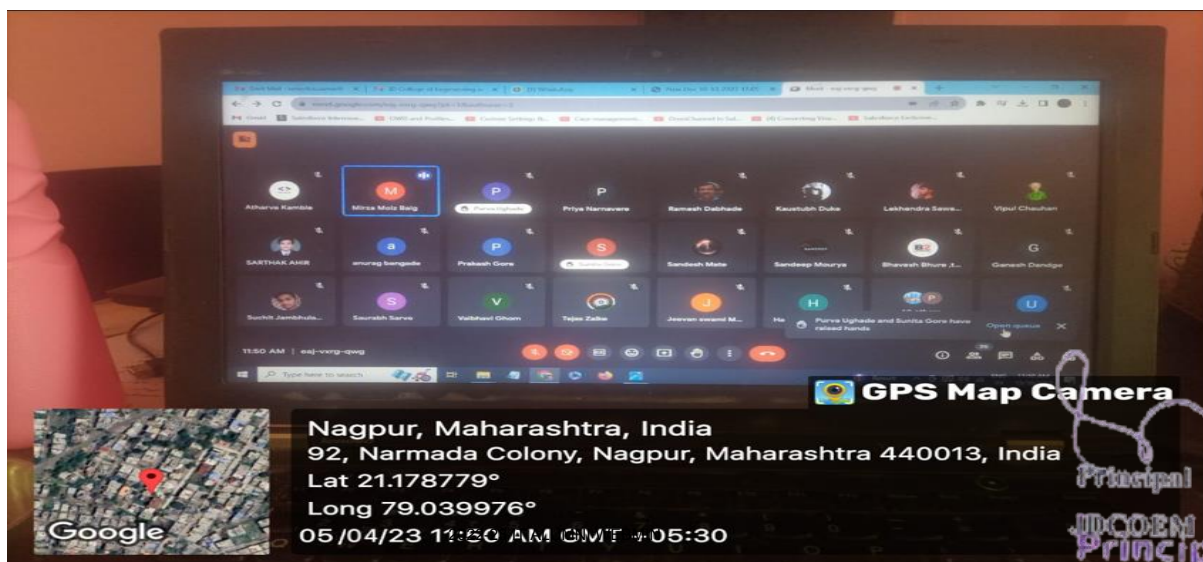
Atharva Kamble
Mirza Moiz Baig
P
Purva Ughade
P
Priya Narnavare
Ramesh Dabhade
Kaustubh Duke
Lekhandra Sawa...
Vipul Chauhan
SARTHAK AMIR
a
anurag bangade
P
Prakash Gore
S
Sunita Gore
Sandesh Mate
Sandeep Mourya
Bhavesh Bhure ...
G
Ganesh Dandge
Suchit Jambhula...
S
Saurabh Sarve
V
Vaibhavi Ghom
Tejas Zalke
J
Jeevan swami M...
H
Purva Ughade and Sunita Gore have raised hands
Open queue
U
11:50 AM | eaj-vxng-qwg
Type here to search

GPS Map Camera
Nagpur, Maharashtra, India
92, Narmada Colony, Nagpur, Maharashtra 440013, India
Lat 21.178779°
Long 79.039976°
05/04/23 11:50 AM GMT +05:30
Google
Principal
JDCOEM
Princip